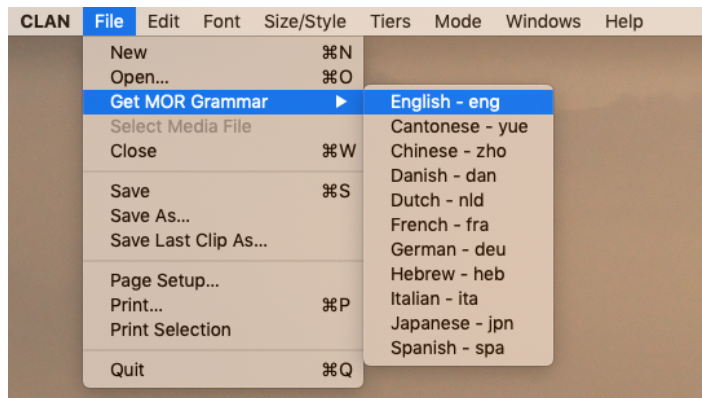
CLAN File Edit Font Size/Style Tiers Mode Windows Help

New ⌘N
Open... ⌘O
Get MOR Grammar ▶
Select Media File
Close ⌘W

Save ⌘S
Save As...
Save Last Clip As...

Page Setup...
Print... ⌘P
Print Selection

Quit ⌘Q

English - eng
Cantonese - yue
Chinese - zho
Danish - dan
Dutch - nld
French - fra
German - deu
Hebrew - heb
Italian - ita
Japanese - jpn
Spanish - spa